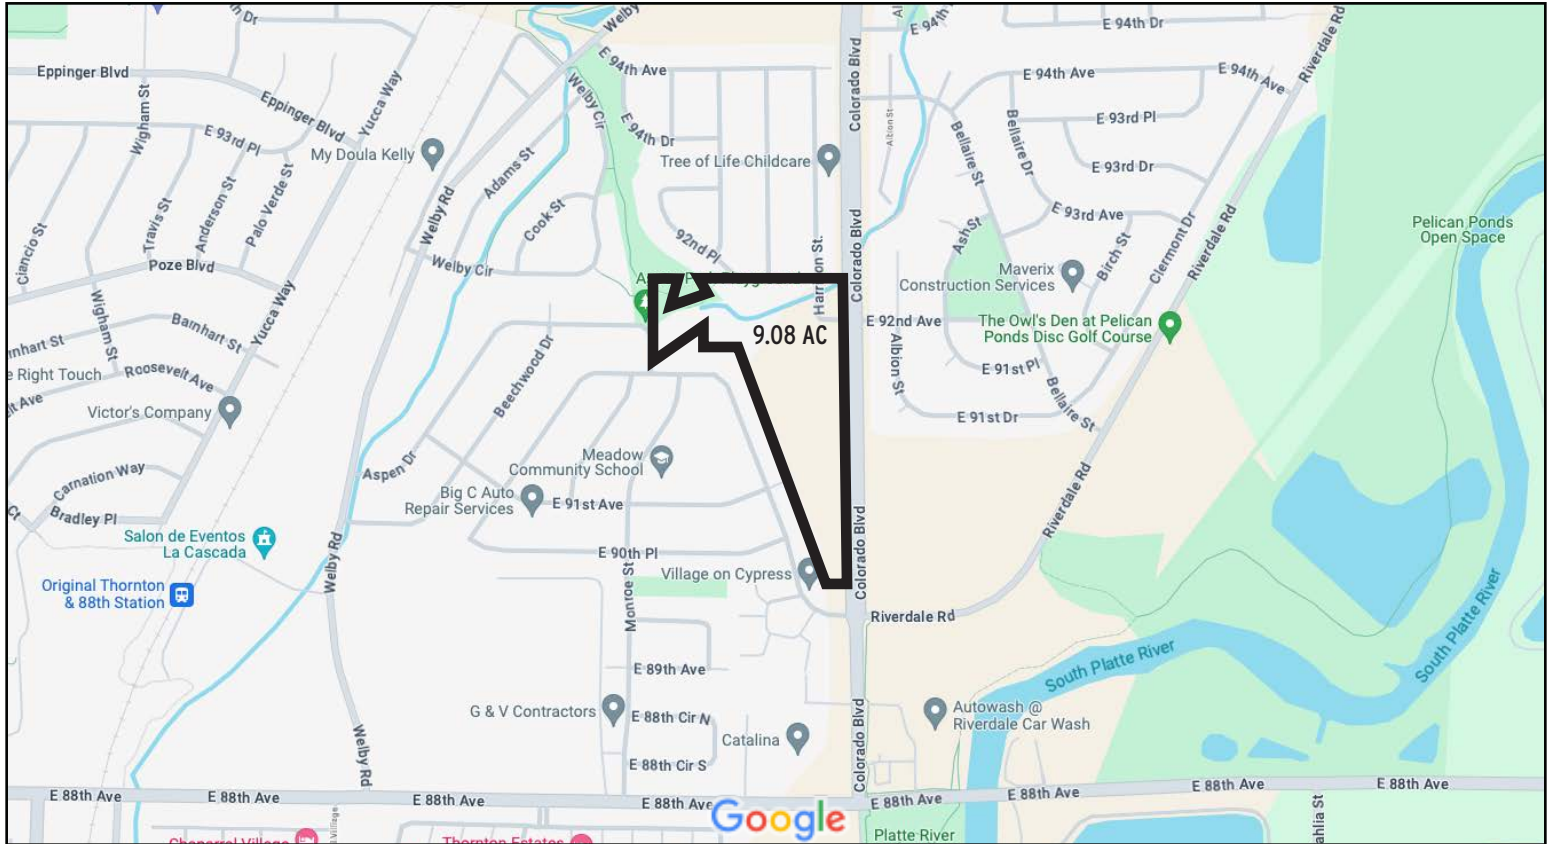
Eppinger Blvd
Eppinger Blvd
Wigham St
E 93rd Pl
Yucca Way
My Doula Kelly
Welby
E 94th Ave
Welby Cir
E 94th Dr
Tree of Life Childcare
Colorado Blvd
E 94th
E 94th Dr
E 94th Ave
E 94th Ave
Riverdale Rd
Bellaire St
Bellaire Dr
E 93rd Pl
E 93rd Dr
E 93rd Ave
Ciancio St
Travis St
Anderson St
Palo Verde St
Welby Rd
Adams St
Cook St
92nd Pl
Harrison St.
Colorado Blvd
Ash St
Birch St
Clermont Dr
Riverdale Rd
Pelican Ponds Open Space
Poze Blvd
Welby Cir
Maverix Construction Services
Wigham St
Barnhart St
Yucca Way
9.08 AC
E 92nd Ave
Albion St
The Owl's Den at Pelican Ponds Disc Golf Course
E 91st Pl
Bellaire St
E 91st Dr
Right Touch
Roosevelt Ave
Victor's Company
Beechwood Dr
Meadow Community School
Aspen Dr
Carnation Way
Bradley Pl
Big C Auto Repair Services
E 91st Ave
Riverdale Rd
Salon de Eventos La Cascada
E 90th Pl
Original Thornton & 88th Station
Welby Rd
Monroe St
Village on Cypress
Colorado Blvd
Riverdale Rd
E 89th Ave
South Platte River
South Platte River
G & V Contractors
E 88th Cir N
Catalina
Autowash @ Riverdale Car Wash
Welby Rd
E 88th Cir S
Colorado Blvd
E 88th Ave
E 88th Ave
E 88th Ave
E 88th Ave
Google
E 88th Ave
E 88th Ave
E 88th Ave
E 88th Ave
Platte River
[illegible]ahlia St